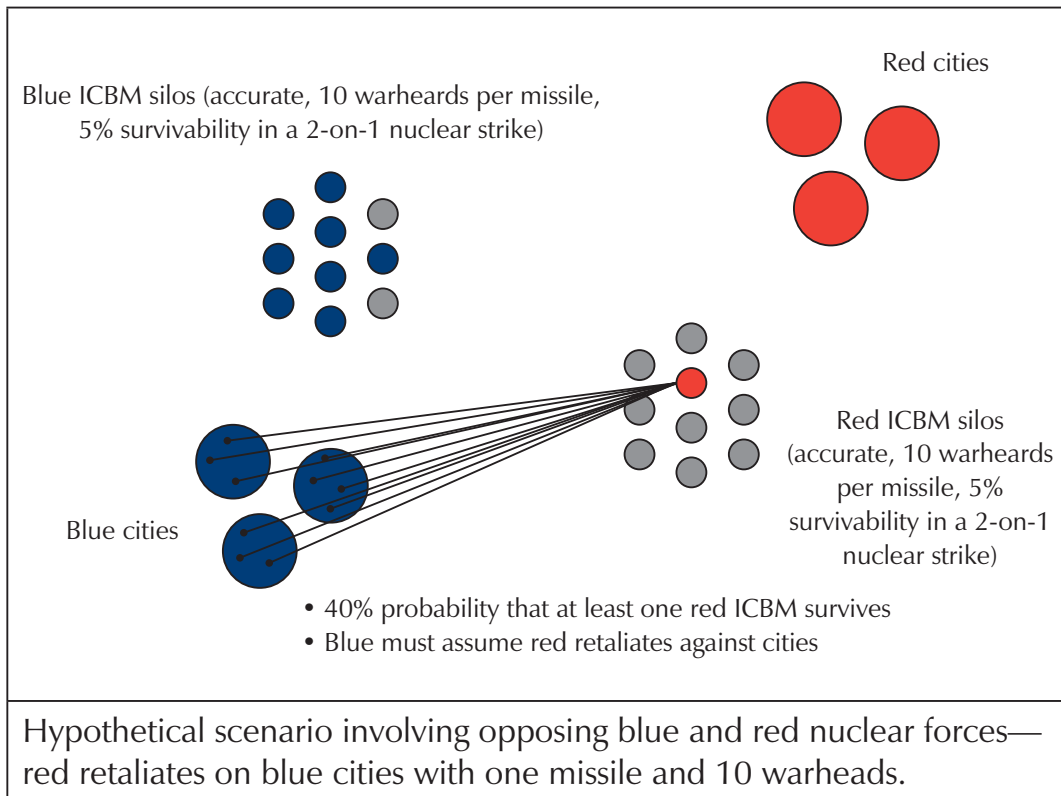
Blue ICBM silos (accurate, 10 warheards per missile, 5% survivability in a 2-on-1 nuclear strike)

Red cities

Red ICBM silos (accurate, 10 warheards per missile, 5% survivability in a 2-on-1 nuclear strike)

Blue cities

• 40% probability that at least one red ICBM survives
• Blue must assume red retaliates against cities

Hypothetical scenario involving opposing blue and red nuclear forces—red retaliates on blue cities with one missile and 10 warheads.